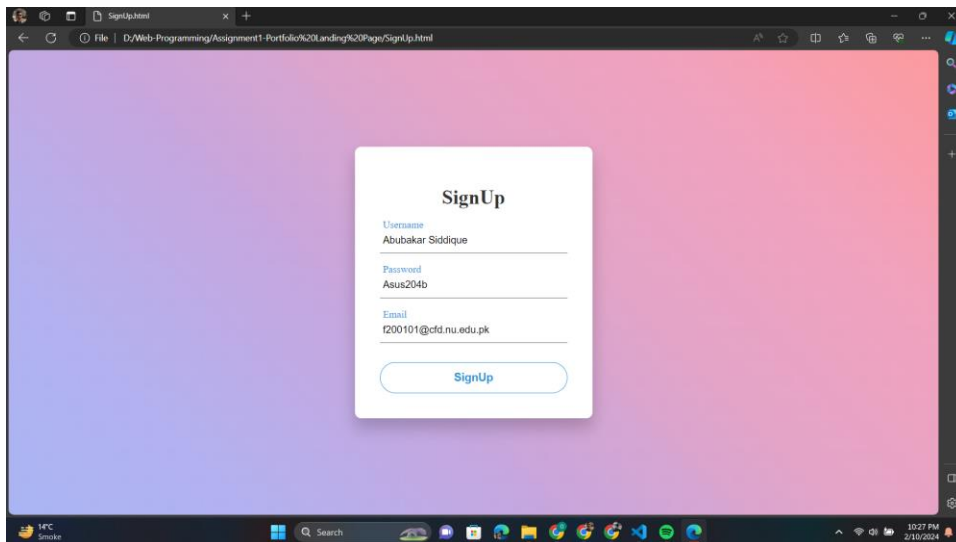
SignUp.html

File | D:/Web-Programming/Assignment1-Portfolio%20Landing%20Page/SignUp.html

SignUp

Username
Abubakar Siddique

Password
Asus204b

Email
f200101@cfd.nu.edu.pk

SignUp

14°C
Smoke

Search

10:27 PM
2/10/2024